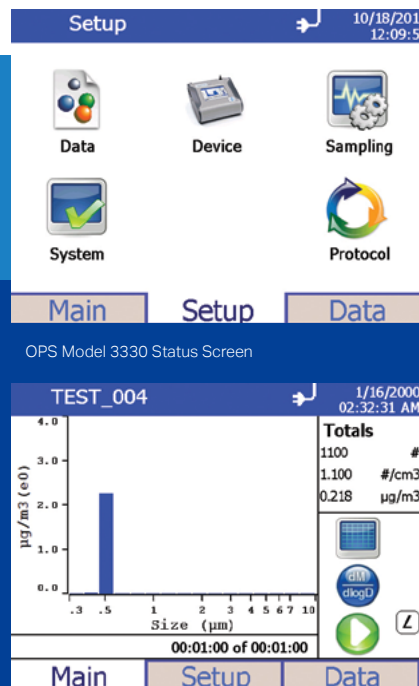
Setup

10/18/201
12:09:5

Data

Device

Sampling

System

Protocol

Main

Setup

Data

OPS Model 3330 Status Screen

TEST_004

1/16/2000
02:32:31 AM

Totals

1100 #

1.100 #/cm3

0.218 µg/m3

4.0

3.0

2.0

1.0

0.0

µg/m3 (e0)

.3 .5 1 2 3 4 5 6 7 10

Size (µm)

dM
dlogD

00:01:00 of 00:01:00

Main

Setup

Data